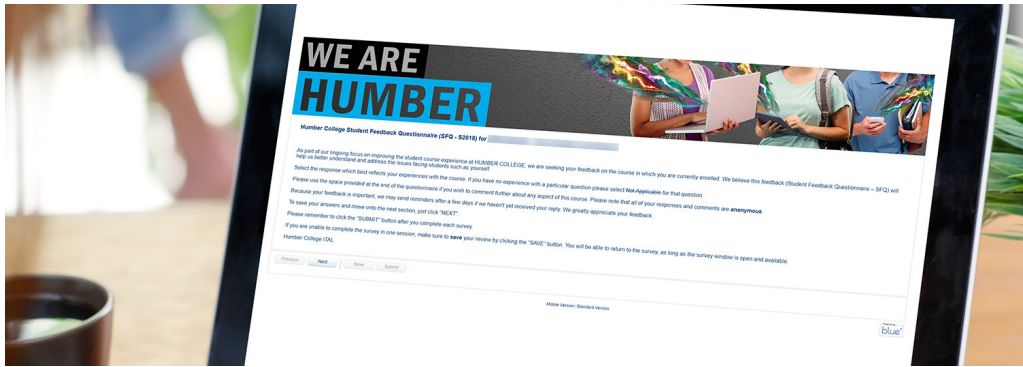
WE ARE
HUMBER

Humber College Student Feedback Questionnaire (SFQ - S2018) for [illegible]

As part of our ongoing focus on improving the student course experience at HUMBER COLLEGE, we are seeking your feedback on the course in which you are currently enrolled. We believe this feedback (Student Feedback Questionnaire – SFQ) will help us better understand and address the issues facing students such as yourself.

Select the response which best reflects your experiences with the course. If you have no experience with a particular question please select Not Applicable for that question.

Please use the space provided at the end of the questionnaire if you wish to comment further about any aspect of this course. Please note that all of your responses and comments are anonymous.

Because your feedback is important, we may send reminders after a few days if we haven't yet received your reply. We greatly appreciate your feedback.

To save your answers and move onto the next section, just click "NEXT".

Please remember to click the "SUBMIT" button after you complete each survey.

If you are unable to complete the survey in one session, make sure to save your review by clicking the "SAVE" button. You will be able to return to the survey, as long as the survey window is open and available.

Humber College ITAL

Previous Next Save Submit

Mobile Version | Standard Version

Powered by blue